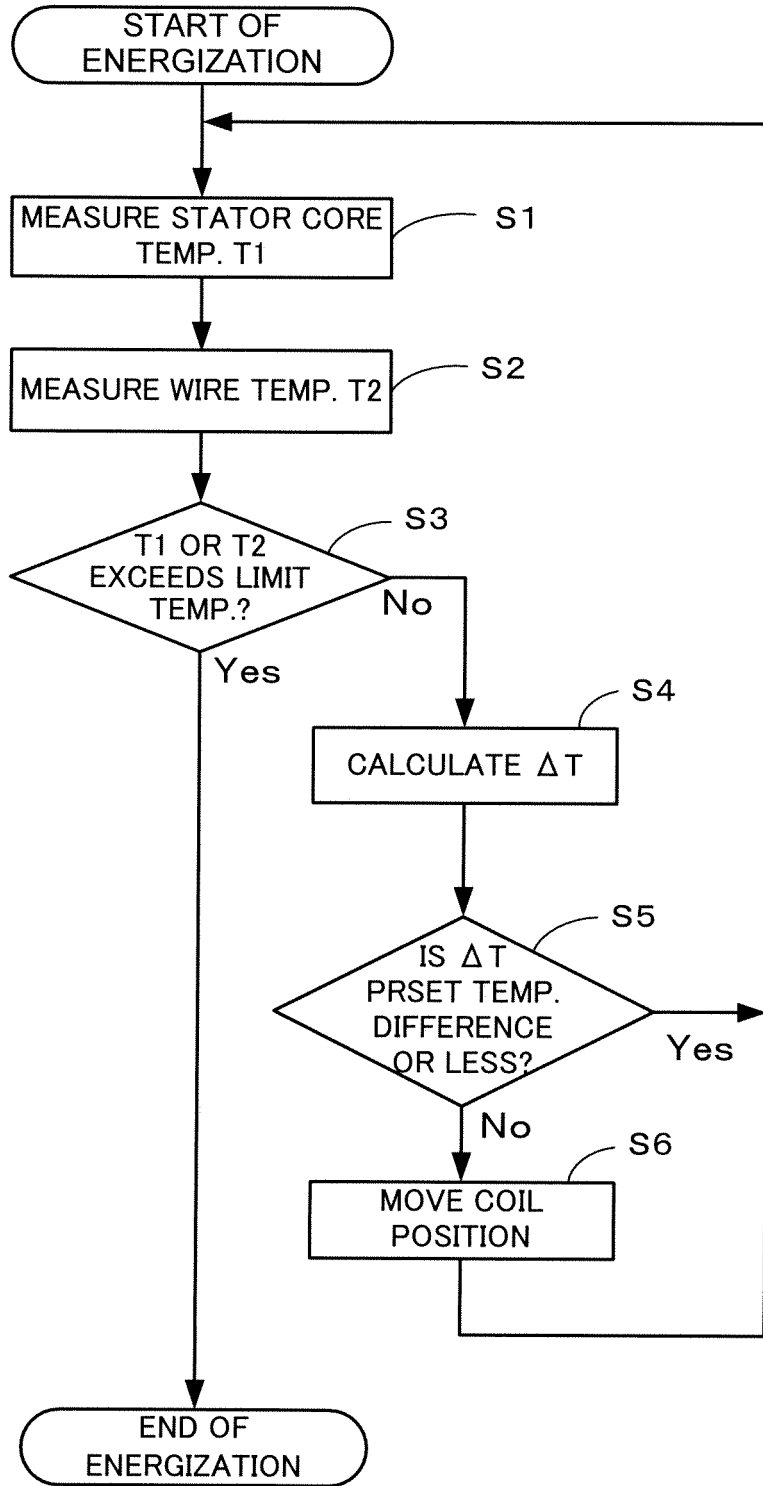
START OF ENERGIZATION

MEASURE STATOR CORE TEMP. T1

S1

MEASURE WIRE TEMP. T2

S2

T1 OR T2 EXCEEDS LIMIT TEMP.?

S3

No

Yes

S4

CALCULATE $\Delta T$

S5

IS $\Delta T$ PRSET TEMP. DIFFERENCE OR LESS?

Yes

No

S6

MOVE COIL POSITION

END OF ENERGIZATION